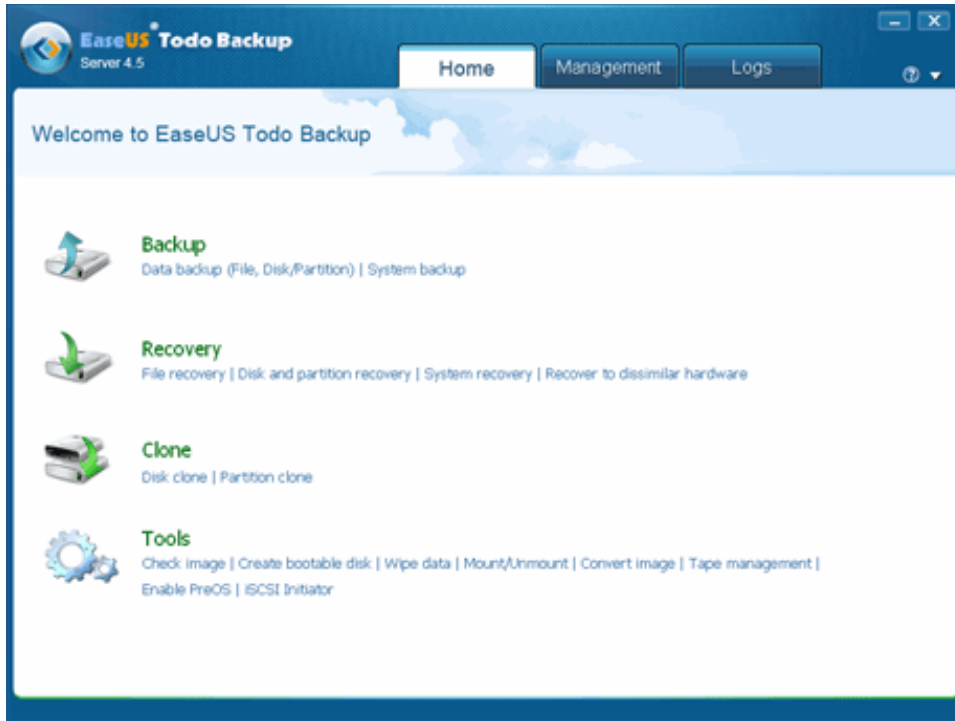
EaseUS Todo Backup
Server 4.5

Home
Management
Logs

Welcome to EaseUS Todo Backup

Backup
Data backup (File, Disk/Partition) | System backup

Recovery
File recovery | Disk and partition recovery | System recovery | Recover to dissimilar hardware

Clone
Disk clone | Partition clone

Tools
Check image | Create bootable disk | Wipe data | Mount/Unmount | Convert image | Tape management | Enable PreOS | iSCSI Initiator